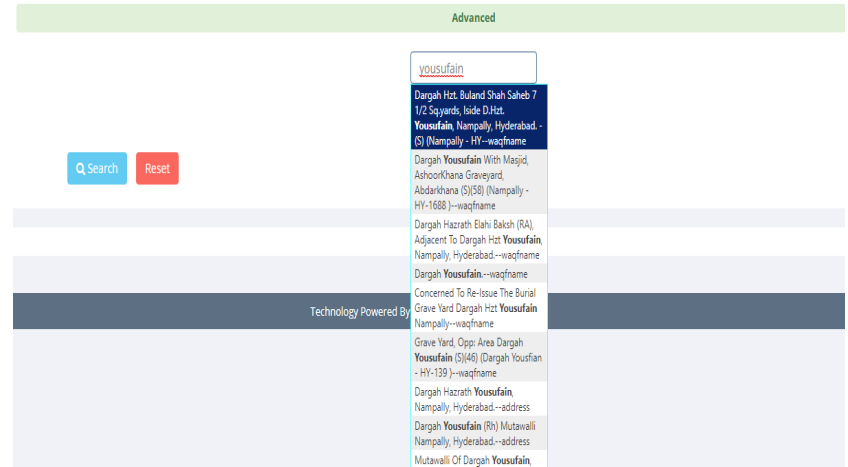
Advanced

yousufain

Dargah Hzt. Buland Shah Saheb 7 1/2 Sq.yards, Iside D.Hzt. **Yousufain**, Nampally, Hyderabad. -(S) (Nampally - HY--waqfname

Dargah **Yousufain** With Masjid, AshoorKhana Graveyard, Abdarkhana (S)(58) (Nampally - HY-1688 )--waqfname

Dargah Hazrath Elahi Baksh (RA), Adjacent To Dargah Hzt **Yousufain**, Nampally, Hyderabad.--waqfname

Dargah **Yousufain**.--waqfname

Concerned To Re-Issue The Burial Grave Yard Dargah Hzt **Yousufain** Nampally--waqfname

Grave Yard, Opp: Area Dargah **Yousufain** (S)(46) (Dargah Yousfian - HY-139 )--waqfname

Dargah Hazrath **Yousufain**, Nampally, Hyderabad.--address

Dargah **Yousufain** (Rh) Mutawalli Nampally, Hyderabad.--address

Mutawalli Of Dargah **Yousufain**,

Search

Reset

Technology Powered By